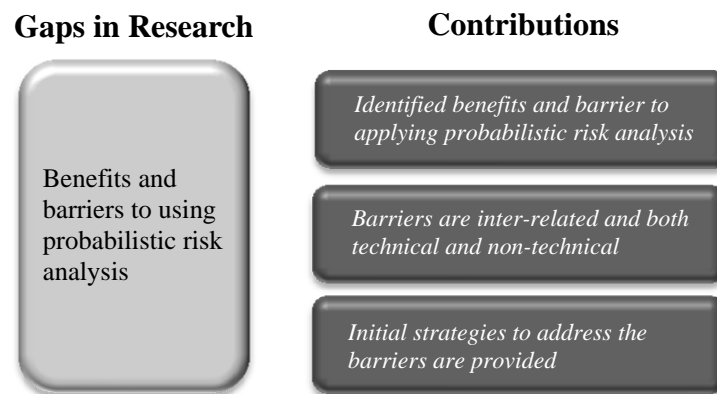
Gaps in Research

Contributions

Benefits and barriers to using probabilistic risk analysis

Identified benefits and barrier to applying probabilistic risk analysis

Barriers are inter-related and both technical and non-technical

Initial strategies to address the barriers are provided